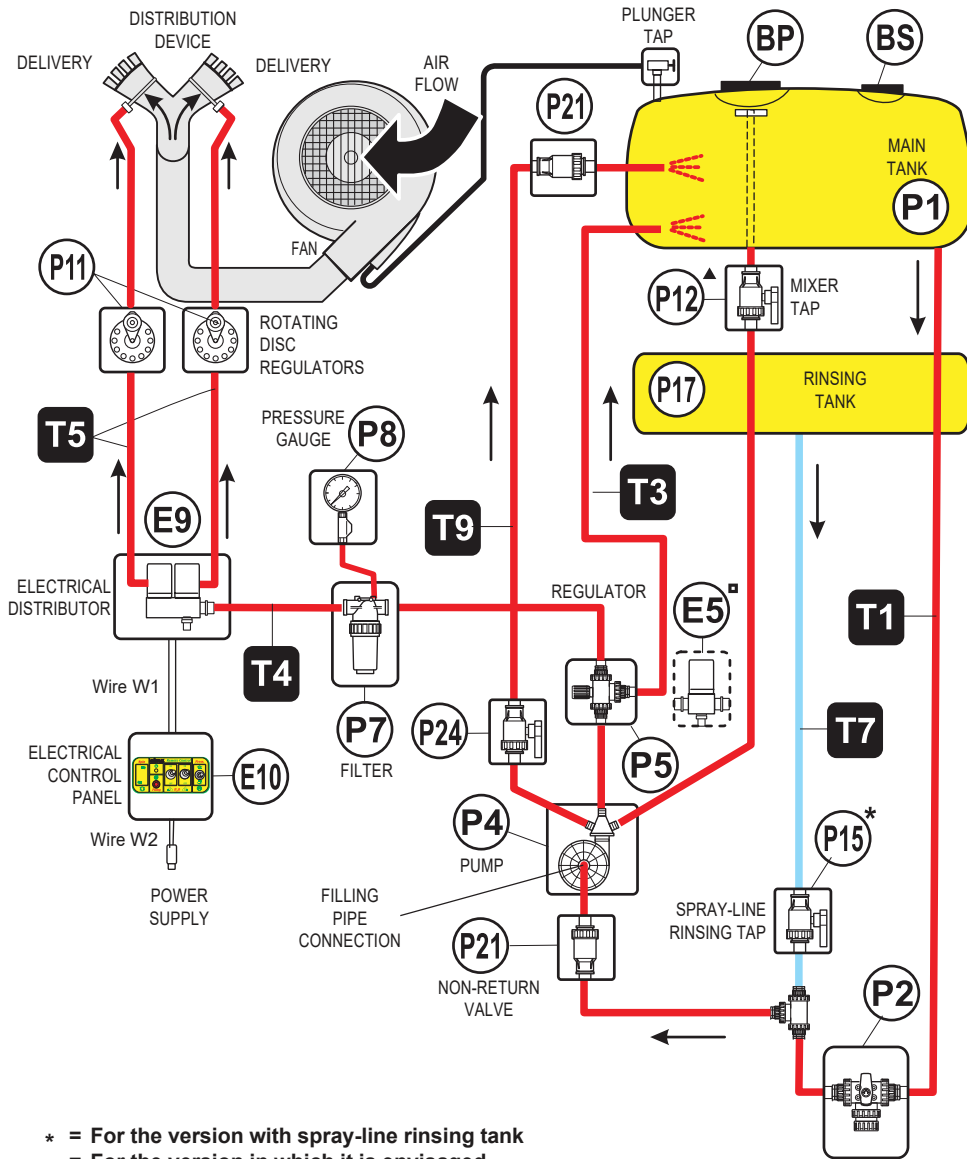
DISTRIBUTION DEVICE
DELIVERY
DELIVERY
AIR FLOW
PLUNGER TAP
BP
BS
P21
MAIN TANK
P1
FAN
P11
ROTATING DISC REGULATORS
P12
MIXER TAP
P17
RINSING TANK
T5
PRESSURE GAUGE
P8
T3
T9
E9
ELECTRICAL DISTRIBUTOR
REGULATOR
E5
T1
T4
Wire W1
P7
FILTER
P24
P5
T7
ELECTRICAL CONTROL PANEL
E10
P4
PUMP
P15*
Wire W2
POWER SUPPLY
FILLING PIPE CONNECTION
P21
NON-RETURN VALVE
SPRAY-LINE RINSING TAP
P2
* = For the version with spray-line rinsing tank
= For the version in which it is envisaged